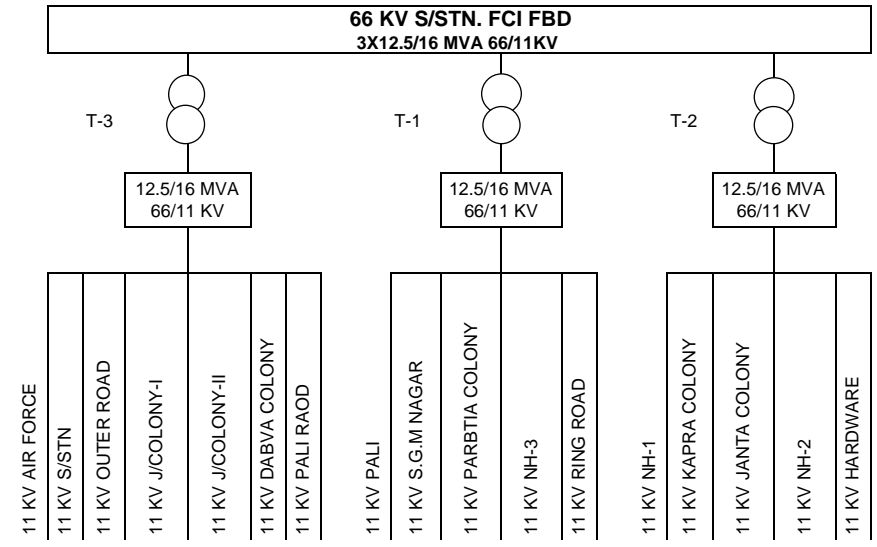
66 KV S/STN. FCI FBD
3X12.5/16 MVA 66/11KV

T-3

12.5/16 MVA
66/11 KV

T-1

12.5/16 MVA
66/11 KV

T-2

12.5/16 MVA
66/11 KV

11 KV AIR FORCE
11 KV S/STN
11 KV OUTER ROAD
11 KV J/COLONY-I
11 KV J/COLONY-II
11 KV DABVA COLONY
11 KV PALI RAOD
11 KV PALI
11 KV S.G.M NAGAR
11 KV PARBTIA COLONY
11 KV NH-3
11 KV RING ROAD
11 KV NH-1
11 KV KAPRA COLONY
11 KV JANTA COLONY
11 KV NH-2
11 KV HARDWARE